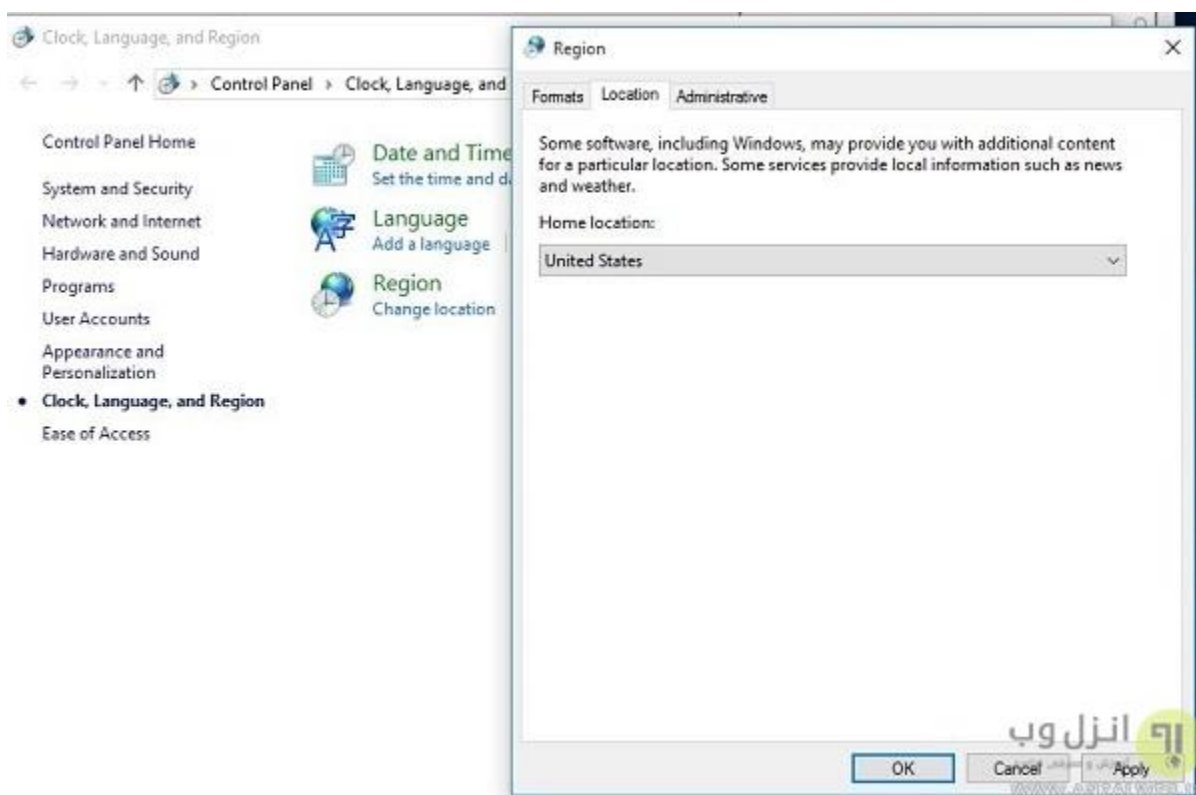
Clock, Language, and Region

Control Panel › Clock, Language, and

Control Panel Home

System and Security

Network and Internet

Hardware and Sound

Programs

User Accounts

Appearance and Personalization

• Clock, Language, and Region

Ease of Access

Date and Time
Set the time and d

Language
Add a language

Region
Change location

Region

Formats Location Administrative

Some software, including Windows, may provide you with additional content for a particular location. Some services provide local information such as news and weather.

Home location:

United States

انزل وب

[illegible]

OK Cancel Apply